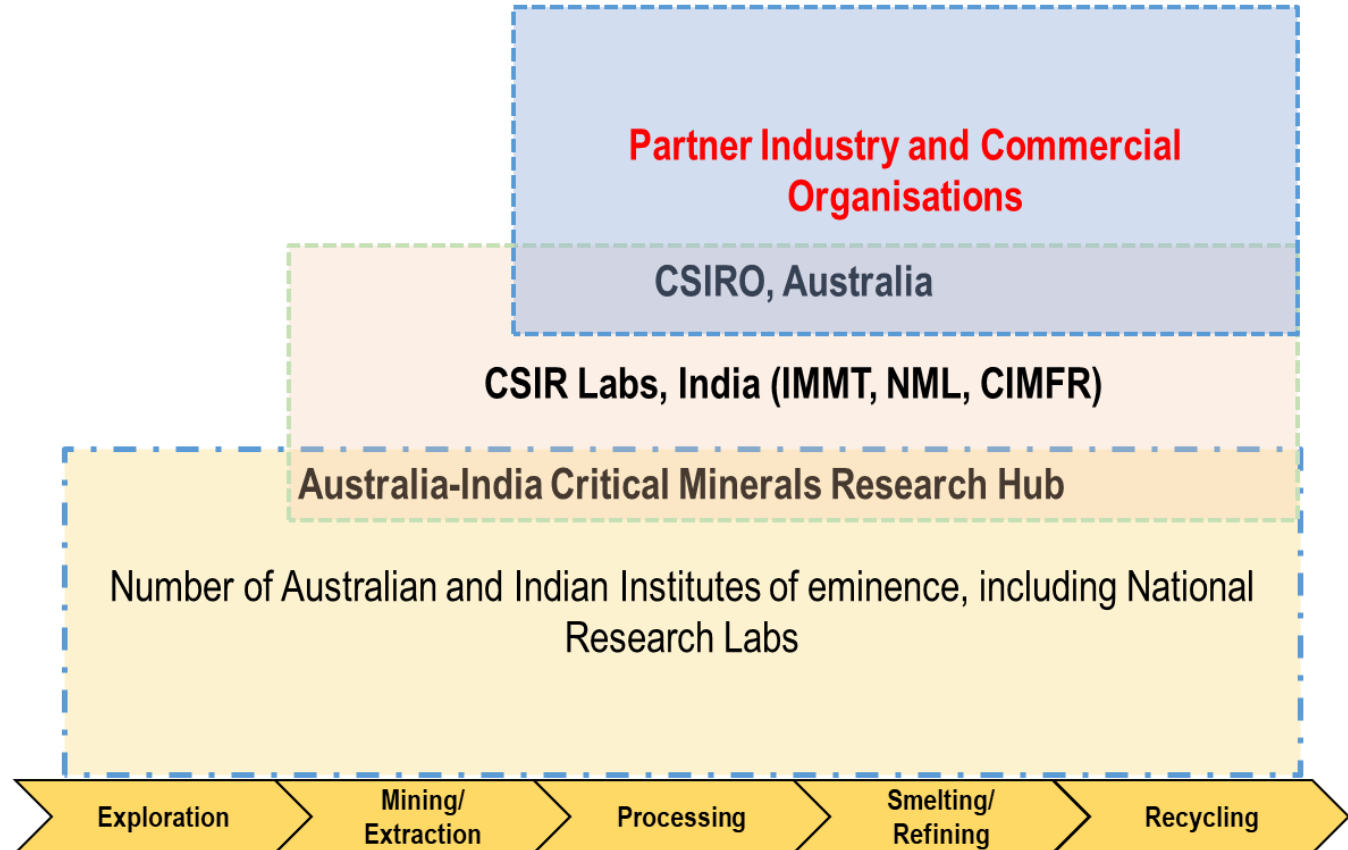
Partner Industry and Commercial Organisations

CSIRO, Australia

CSIR Labs, India (IMMT, NML, CIMFR)

Australia-India Critical Minerals Research Hub

Number of Australian and Indian Institutes of eminence, including National Research Labs

Exploration

Mining/ Extraction

Processing

Smelting/ Refining

Recycling